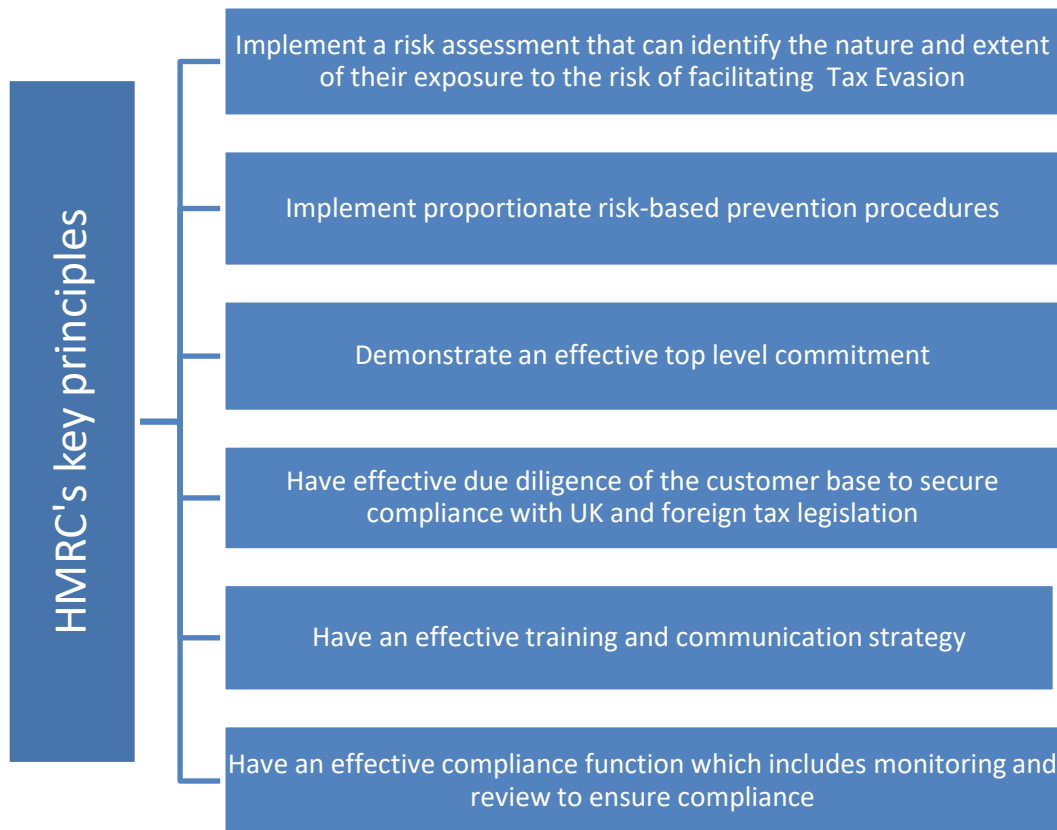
HMRC's key principles

Implement a risk assessment that can identify the nature and extent of their exposure to the risk of facilitating Tax Evasion

Implement proportionate risk-based prevention procedures

Demonstrate an effective top level commitment

Have effective due diligence of the customer base to secure compliance with UK and foreign tax legislation

Have an effective training and communication strategy

Have an effective compliance function which includes monitoring and review to ensure compliance